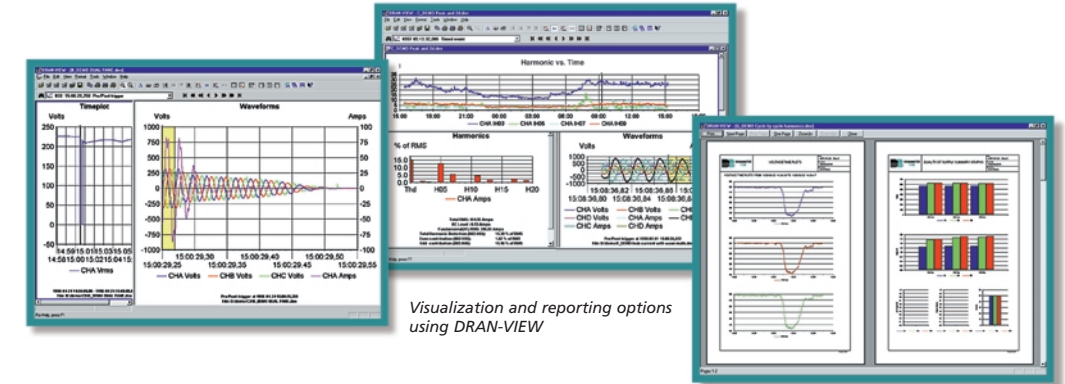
Timeplot

Volts

250

200

150

100

50

0

-50

14:58 15:00 15:02 15:05

CHA Vrms

Waveforms

Volts

Amps

1000

750

500

250

0

-250

-500

-750

-1000

75

50

25

0

-25

-50

-75

15:00:29,30

15:00:29,35

15:00:29,40

15:00:29,45

15:00:29,50

15:00:29,55

CHA Volts

CHB Volts

CHC Volts

CHA Amps

Harmonic vs. Time

CHA H03

CHA H05

CHA H07

CHA H09

Harmonics

% of RMS

15.0

10.0

5.0

0.0

Thd

H05

H10

H15

H20

CHA Amps

Waveforms

Volts

500

0

-500

-1000

15:08:36,82

15:08:36,85

15:08:36,80

15:08:36,88

CHA Volts

CHB Volts

CHC Volts

CHD Volts

CHA Amps

CHB Amps

CHC Amps

CHD Amps

VOLTAGE RMS PLOTS

QUALITY OF SUPPLY SUMMARY GRAPHS

Visualization and reporting options using DRAN-VIEW